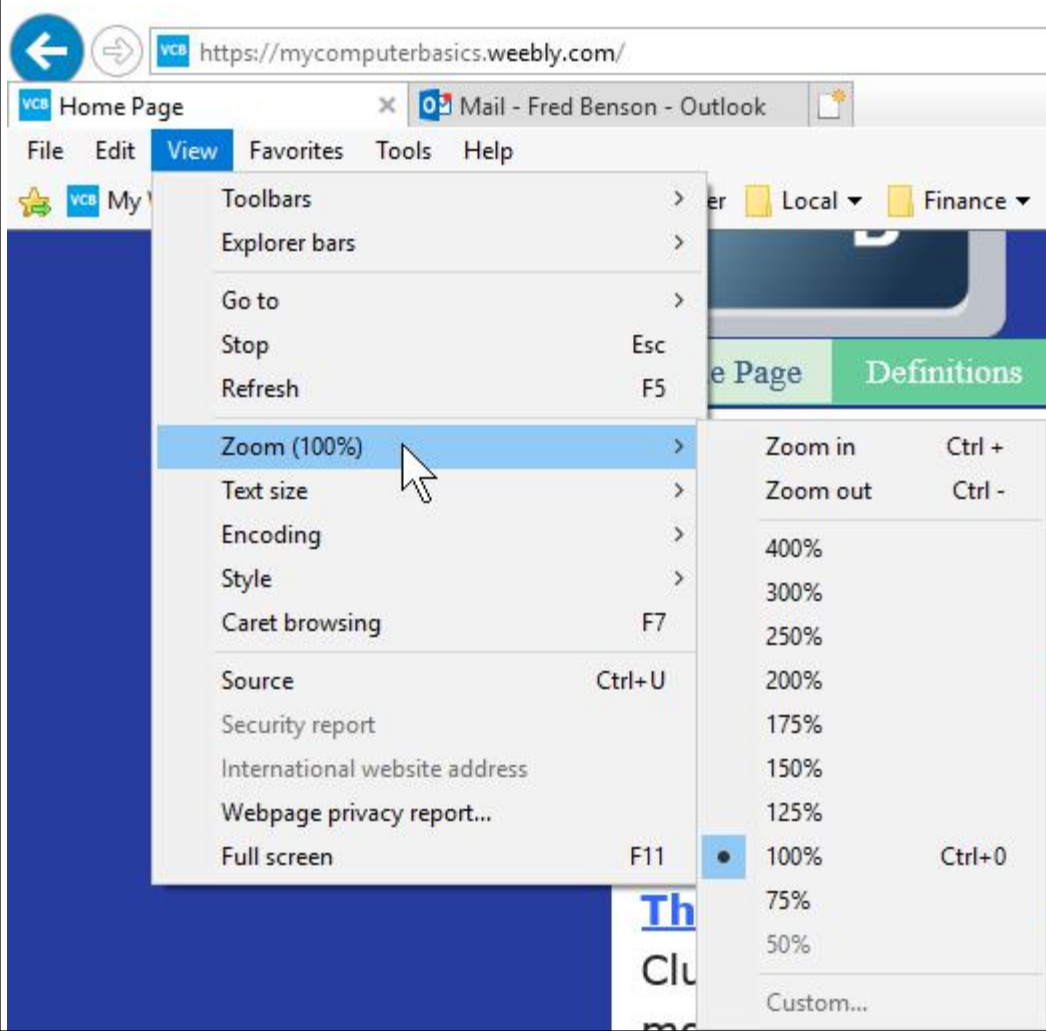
VCB https://mycomputerbasics.weebly.com/

VCB Home Page ×
Mail - Fred Benson - Outlook

File Edit View Favorites Tools Help

VCB My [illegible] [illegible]er Local ▾ Finance ▾

Toolbars >
Explorer bars >
Go to >
Stop Esc
Refresh F5
Zoom (100%) >
Text size >
Encoding >
Style >
Caret browsing F7
Source Ctrl+U
Security report
International website address
Webpage privacy report...
Full screen F11

Zoom in Ctrl +
Zoom out Ctrl -
400%
300%
250%
200%
175%
150%
125%
100% Ctrl+0
75%
50%
Custom...

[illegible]e Page Definitions

Th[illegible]
Clu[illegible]
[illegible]